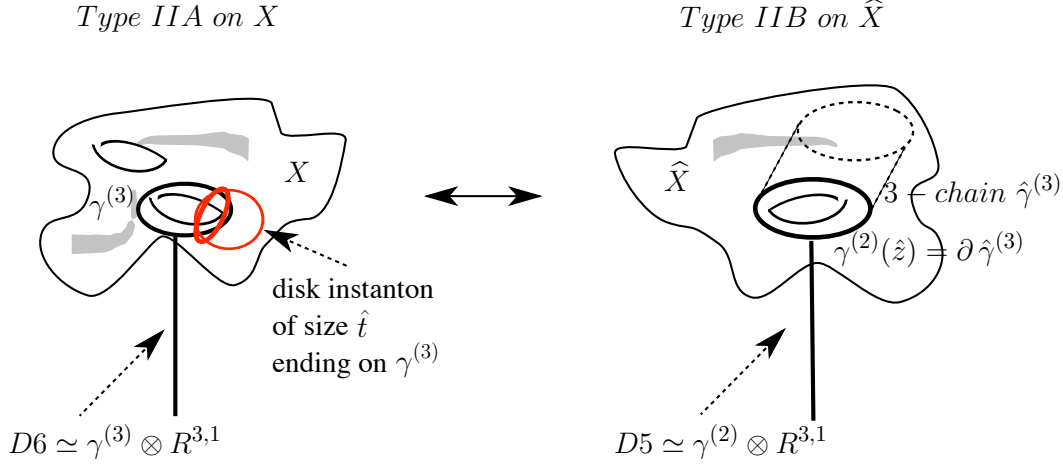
$Type\ IIA\ on\ X$

$Type\ IIB\ on\ \widehat{X}$

$X$

$\gamma^{(3)}$

disk instanton of size $\hat{t}$ ending on $\gamma^{(3)}$

$D6 \simeq \gamma^{(3)} \otimes R^{3,1}$

$\widehat{X}$

$3-chain\ \hat{\gamma}^{(3)}$

$\gamma^{(2)}(\hat{z}) = \partial\,\hat{\gamma}^{(3)}$

$D5 \simeq \gamma^{(2)} \otimes R^{3,1}$